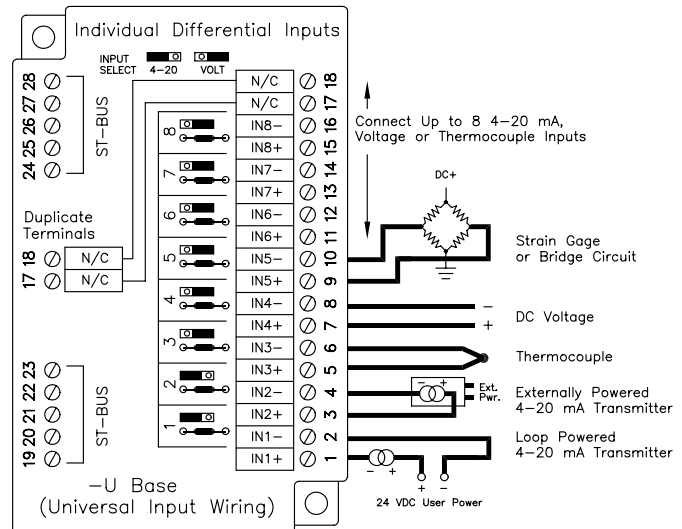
Individual Differential Inputs

INPUT SELECT 4–20 VOLT

28 27 26 25 24 ST–BUS

N/C
N/C
IN8–
IN8+
IN7–
IN7+
IN6–
IN6+
IN5–
IN5+
IN4–
IN4+
IN3–
IN3+
IN2–
IN2+
IN1–
IN1+

18 17 16 15 14 13 12 11 10 9 8 7 6 5 4 3 2 1

8 7 6 5 4 3 2 1

Duplicate Terminals
17 N/C
18 N/C

23 22 21 20 19 ST–BUS

Connect Up to 8 4–20 mA, Voltage or Thermocouple Inputs

DC+

Strain Gage or Bridge Circuit

–
+
DC Voltage

Thermocouple

– +
Ext. Pwr.
Externally Powered 4–20 mA Transmitter

– +
Loop Powered 4–20 mA Transmitter

+ –
24 VDC User Power

–U Base
(Universal Input Wiring)